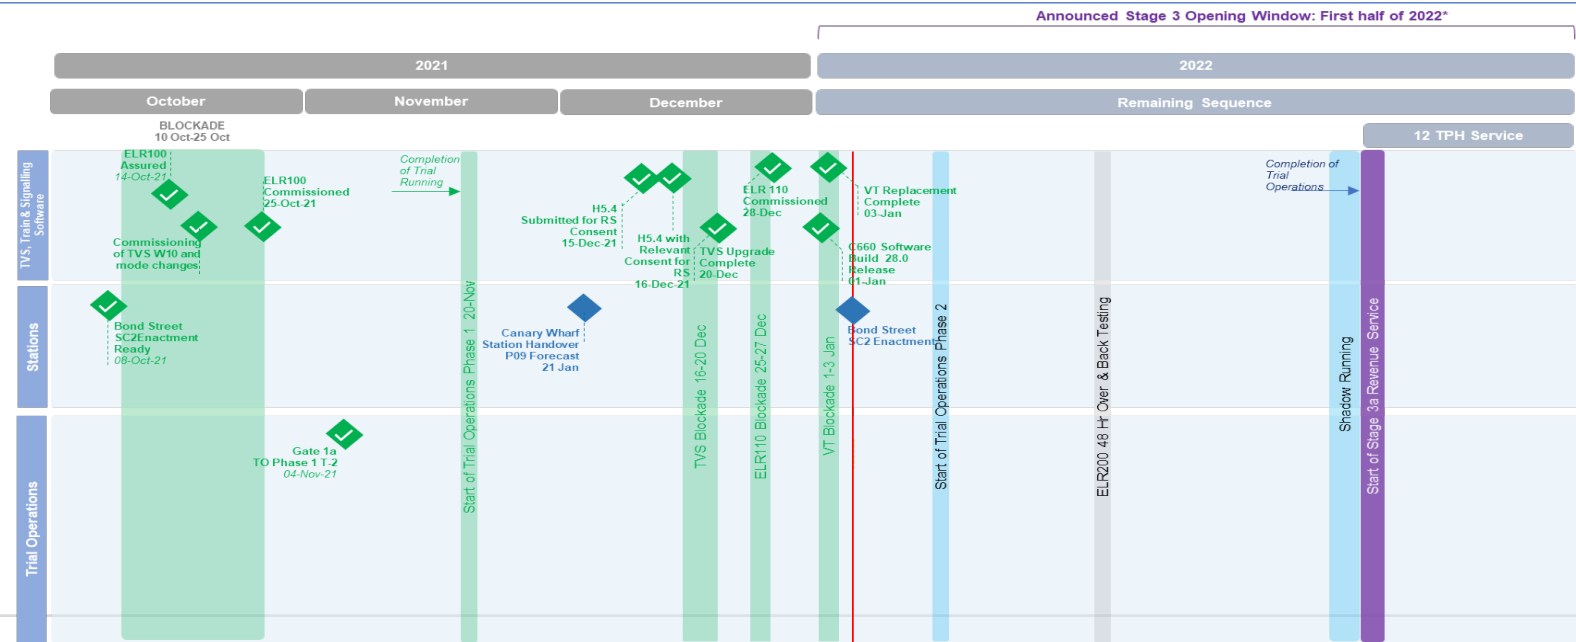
Announced Stage 3 Opening Window: First half of 2022*

2021

2022

October

November

December

Remaining Sequence

BLOCKADE
10 Oct-25 Oct

12 TPH Service

TVS, Train & Signalling Software

ELR100 Assured 14-Oct-21

ELR100 Commissioned 25-Oct-21

Commissioning of TVS W10 and mode changes

Completion of Trial Running

H5.4 Submitted for RS Consent 15-Dec-21

H5.4 with Relevant Consent for RS 16-Dec-21

TVS Upgrade Complete 20-Dec

ELR 110 Commissioned 28-Dec

VT Replacement Complete 03-Jan

C660 Software Build 28.0 Release 01-Jan

Completion of Trial Operations

Stations

Bond Street SC2Enactment Ready 08-Oct-21

Canary Wharf Station Handover P09 Forecast 21 Jan

Bond Street SC2 Enactment

Trial Operations

Gate 1a TO Phase 1 T-2 04-Nov-21

Start of Trial Operations Phase 1 20-Nov

TVS Blockade 16-20 Dec

ELR110 Blockade 25-27 Dec

VT Blockade 1-3 Jan

Start of Trial Operations Phase 2

ELR200 48 Hr Over & Back Testing

Shadow Running

Start of Stage 3a Revenue Service